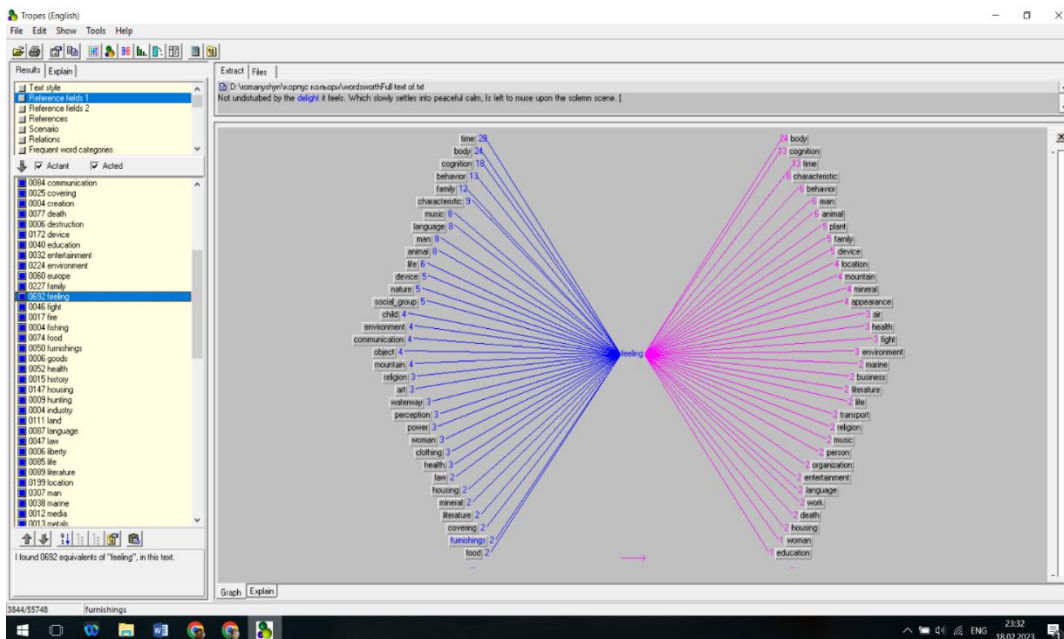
Tropes (English)
File Edit Show Tools Help

Results | Explain
Text style
Reference fields 1
Reference fields 2
References
Scenario
Relations
Frequent word categories

Actant Acted

0084 communication
0025 covering
0004 creation
0077 death
0006 destruction
0172 device
0040 education
0032 entertainment
0224 environment
0060 europe
0227 family
0692 feeling
0046 fight
0017 fire
0004 fishing
0074 food
0050 furnishings
0006 goods
0052 health
0015 history
0147 housing
0009 hunting
0004 industry
0111 land
0087 language
0047 law
0006 liberty
0085 life
0089 literature
0199 location
0307 man
0038 marine
0012 media
0013 metals

I found 0692 equivalents of "feeling", in this text.

Extract | Files
D:\romanyshyn\корпус кольори\wordsworth\Full text of.txt
Not undisturbed by the delight it feels. Which slowly settles into peaceful calm, Is left to muse upon the solemn scene. |

time 28
body 24
cognition 18
behavior 13
family 12
characteristic 9
music 8
language 8
man 8
animal 8
life 6
device 5
nature 5
social_group 5
child 4
environment 4
communication 4
object 4
mountain 4
religion 3
art 3
waterway 3
perception 3
power 3
woman 3
clothing 3
health 3
law 2
housing 2
mineral 2
literature 2
covering 2
furnishings 2
food 2

feeling

26 body
13 cognition
13 time
8 characteristic
6 behavior
6 man
6 animal
5 plant
5 family
5 device
4 location
4 mountain
4 mineral
4 appearance
3 air
3 health
3 fight
3 environment
2 marine
2 business
2 literature
2 life
2 transport
2 religion
2 music
2 person
2 organization
2 entertainment
2 language
2 work
2 death
2 housing
1 woman
1 education

Graph | Explain

3844/55748 furnishings

ENG 23:32 18.02.2023